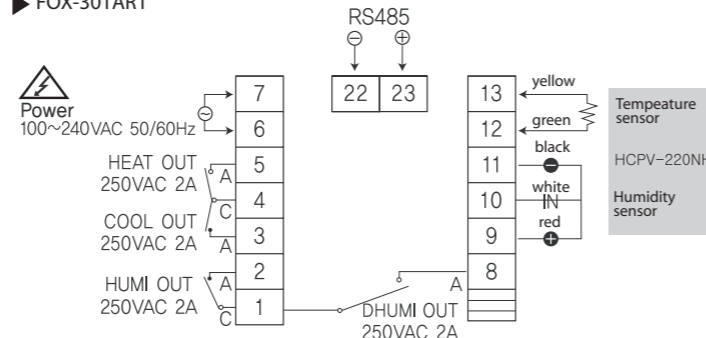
FOX-301ART

RS485
⊖ ⊕
22 23

Power
100~240VAC 50/60Hz

7
6
HEAT OUT
250VAC 2A
5
A
C
4
COOL OUT
250VAC 2A
3
A
HUMI OUT
250VAC 2A
2
A
1
C

13
yellow
12
green
11
black
10
white
IN
9
red
8
A
DHUMI OUT
250VAC 2A

Tempeature sensor
HCPV-220NH
Humidity sensor